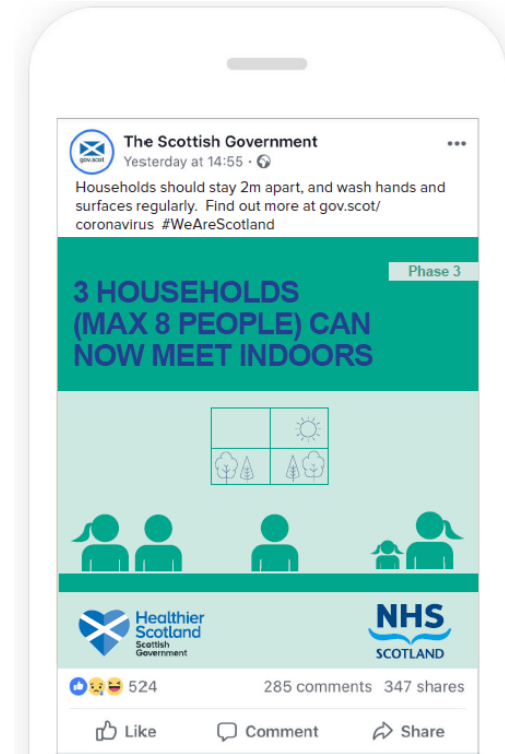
gov.scot

The Scottish Government
Yesterday at 14:55 ·

Households should stay 2m apart, and wash hands and surfaces regularly. Find out more at gov.scot/coronavirus #WeAreScotland

Phase 3

3 HOUSEHOLDS (MAX 8 PEOPLE) CAN NOW MEET INDOORS

Healthier Scotland
Scottish Government

NHS SCOTLAND

524

285 comments 347 shares

Like Comment Share